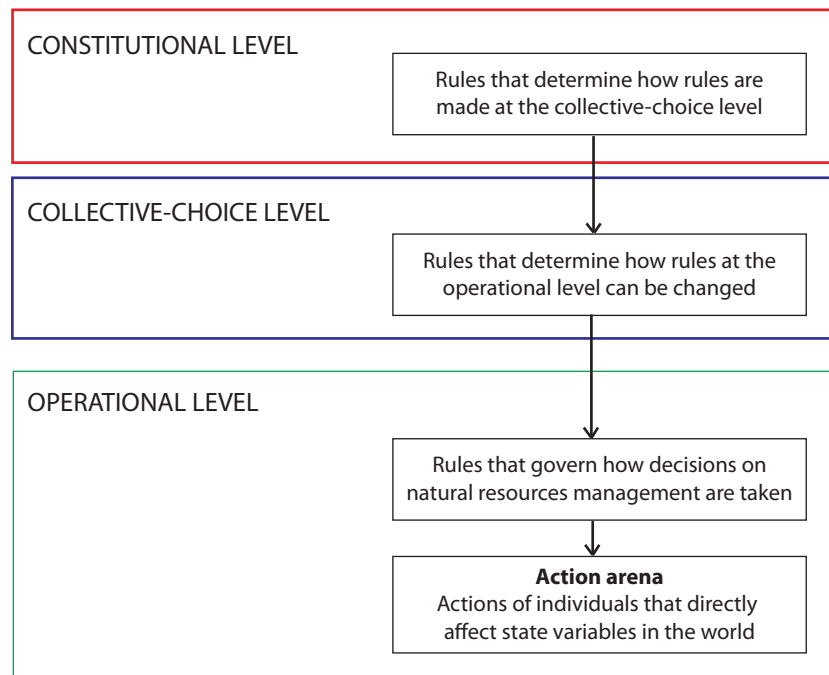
CONSTITUTIONAL LEVEL

Rules that determine how rules are made at the collective-choice level

COLLECTIVE-CHOICE LEVEL

Rules that determine how rules at the operational level can be changed

OPERATIONAL LEVEL

Rules that govern how decisions on natural resources management are taken

**Action arena**
Actions of individuals that directly affect state variables in the world